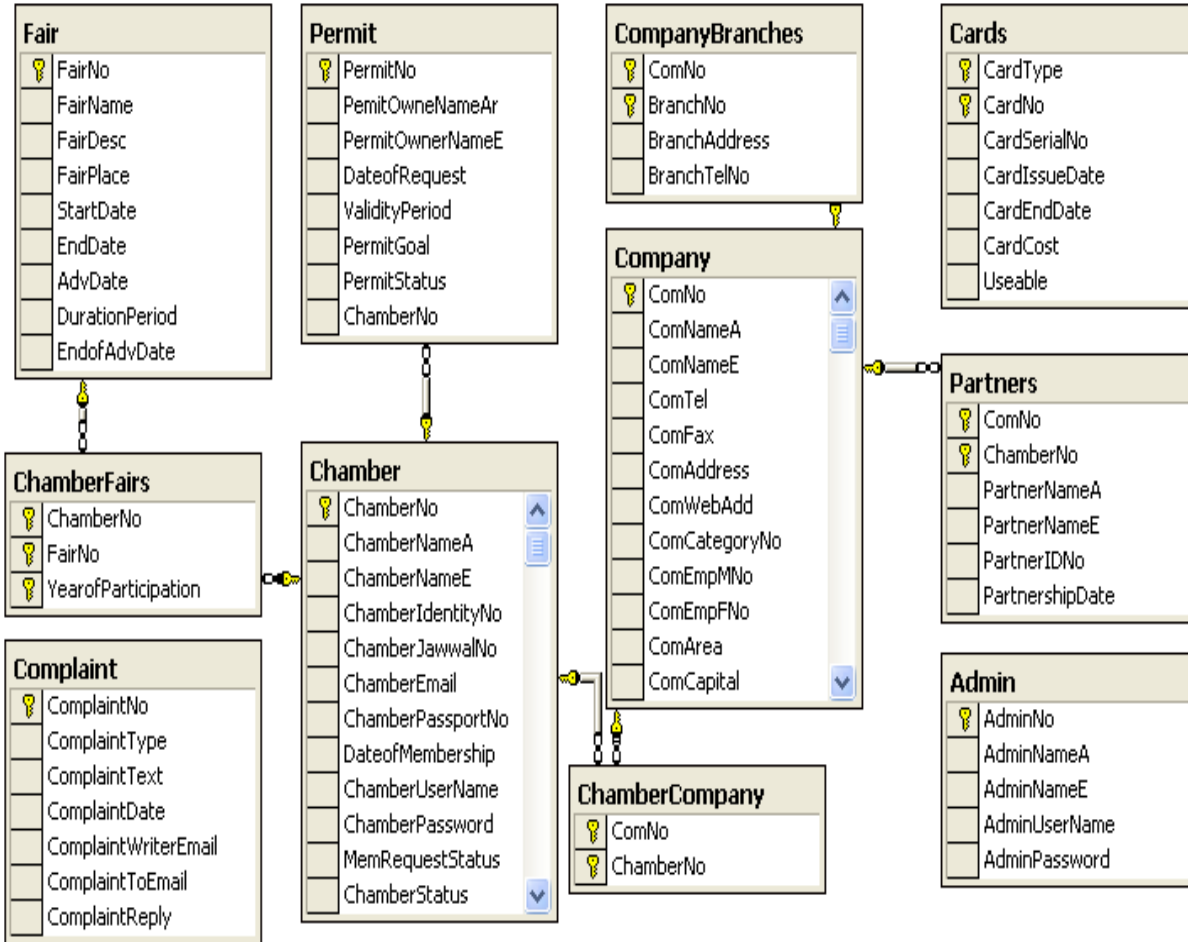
Fair
FairNo
FairName
FairDesc
FairPlace
StartDate
EndDate
AdvDate
DurationPeriod
EndofAdvDate

Permit
PermitNo
PemitOwneNameAr
PermitOwnerNameE
DateofRequest
ValidityPeriod
PermitGoal
PermitStatus
ChamberNo

CompanyBranches
ComNo
BranchNo
BranchAddress
BranchTelNo

Cards
CardType
CardNo
CardSerialNo
CardIssueDate
CardEndDate
CardCost
Useable

Company
ComNo
ComNameA
ComNameE
ComTel
ComFax
ComAddress
ComWebAdd
ComCategoryNo
ComEmpMNo
ComEmpFNo
ComArea
ComCapital

Partners
ComNo
ChamberNo
PartnerNameA
PartnerNameE
PartnerIDNo
PartnershipDate

ChamberFairs
ChamberNo
FairNo
YearofParticipation

Chamber
ChamberNo
ChamberNameA
ChamberNameE
ChamberIdentityNo
ChamberJawwalNo
ChamberEmail
ChamberPassportNo
DateofMembership
ChamberUserName
ChamberPassword
MemRequestStatus
ChamberStatus

Complaint
ComplaintNo
ComplaintType
ComplaintText
ComplaintDate
ComplaintWriterEmail
ComplaintToEmail
ComplaintReply

Admin
AdminNo
AdminNameA
AdminNameE
AdminUserName
AdminPassword

ChamberCompany
ComNo
ChamberNo